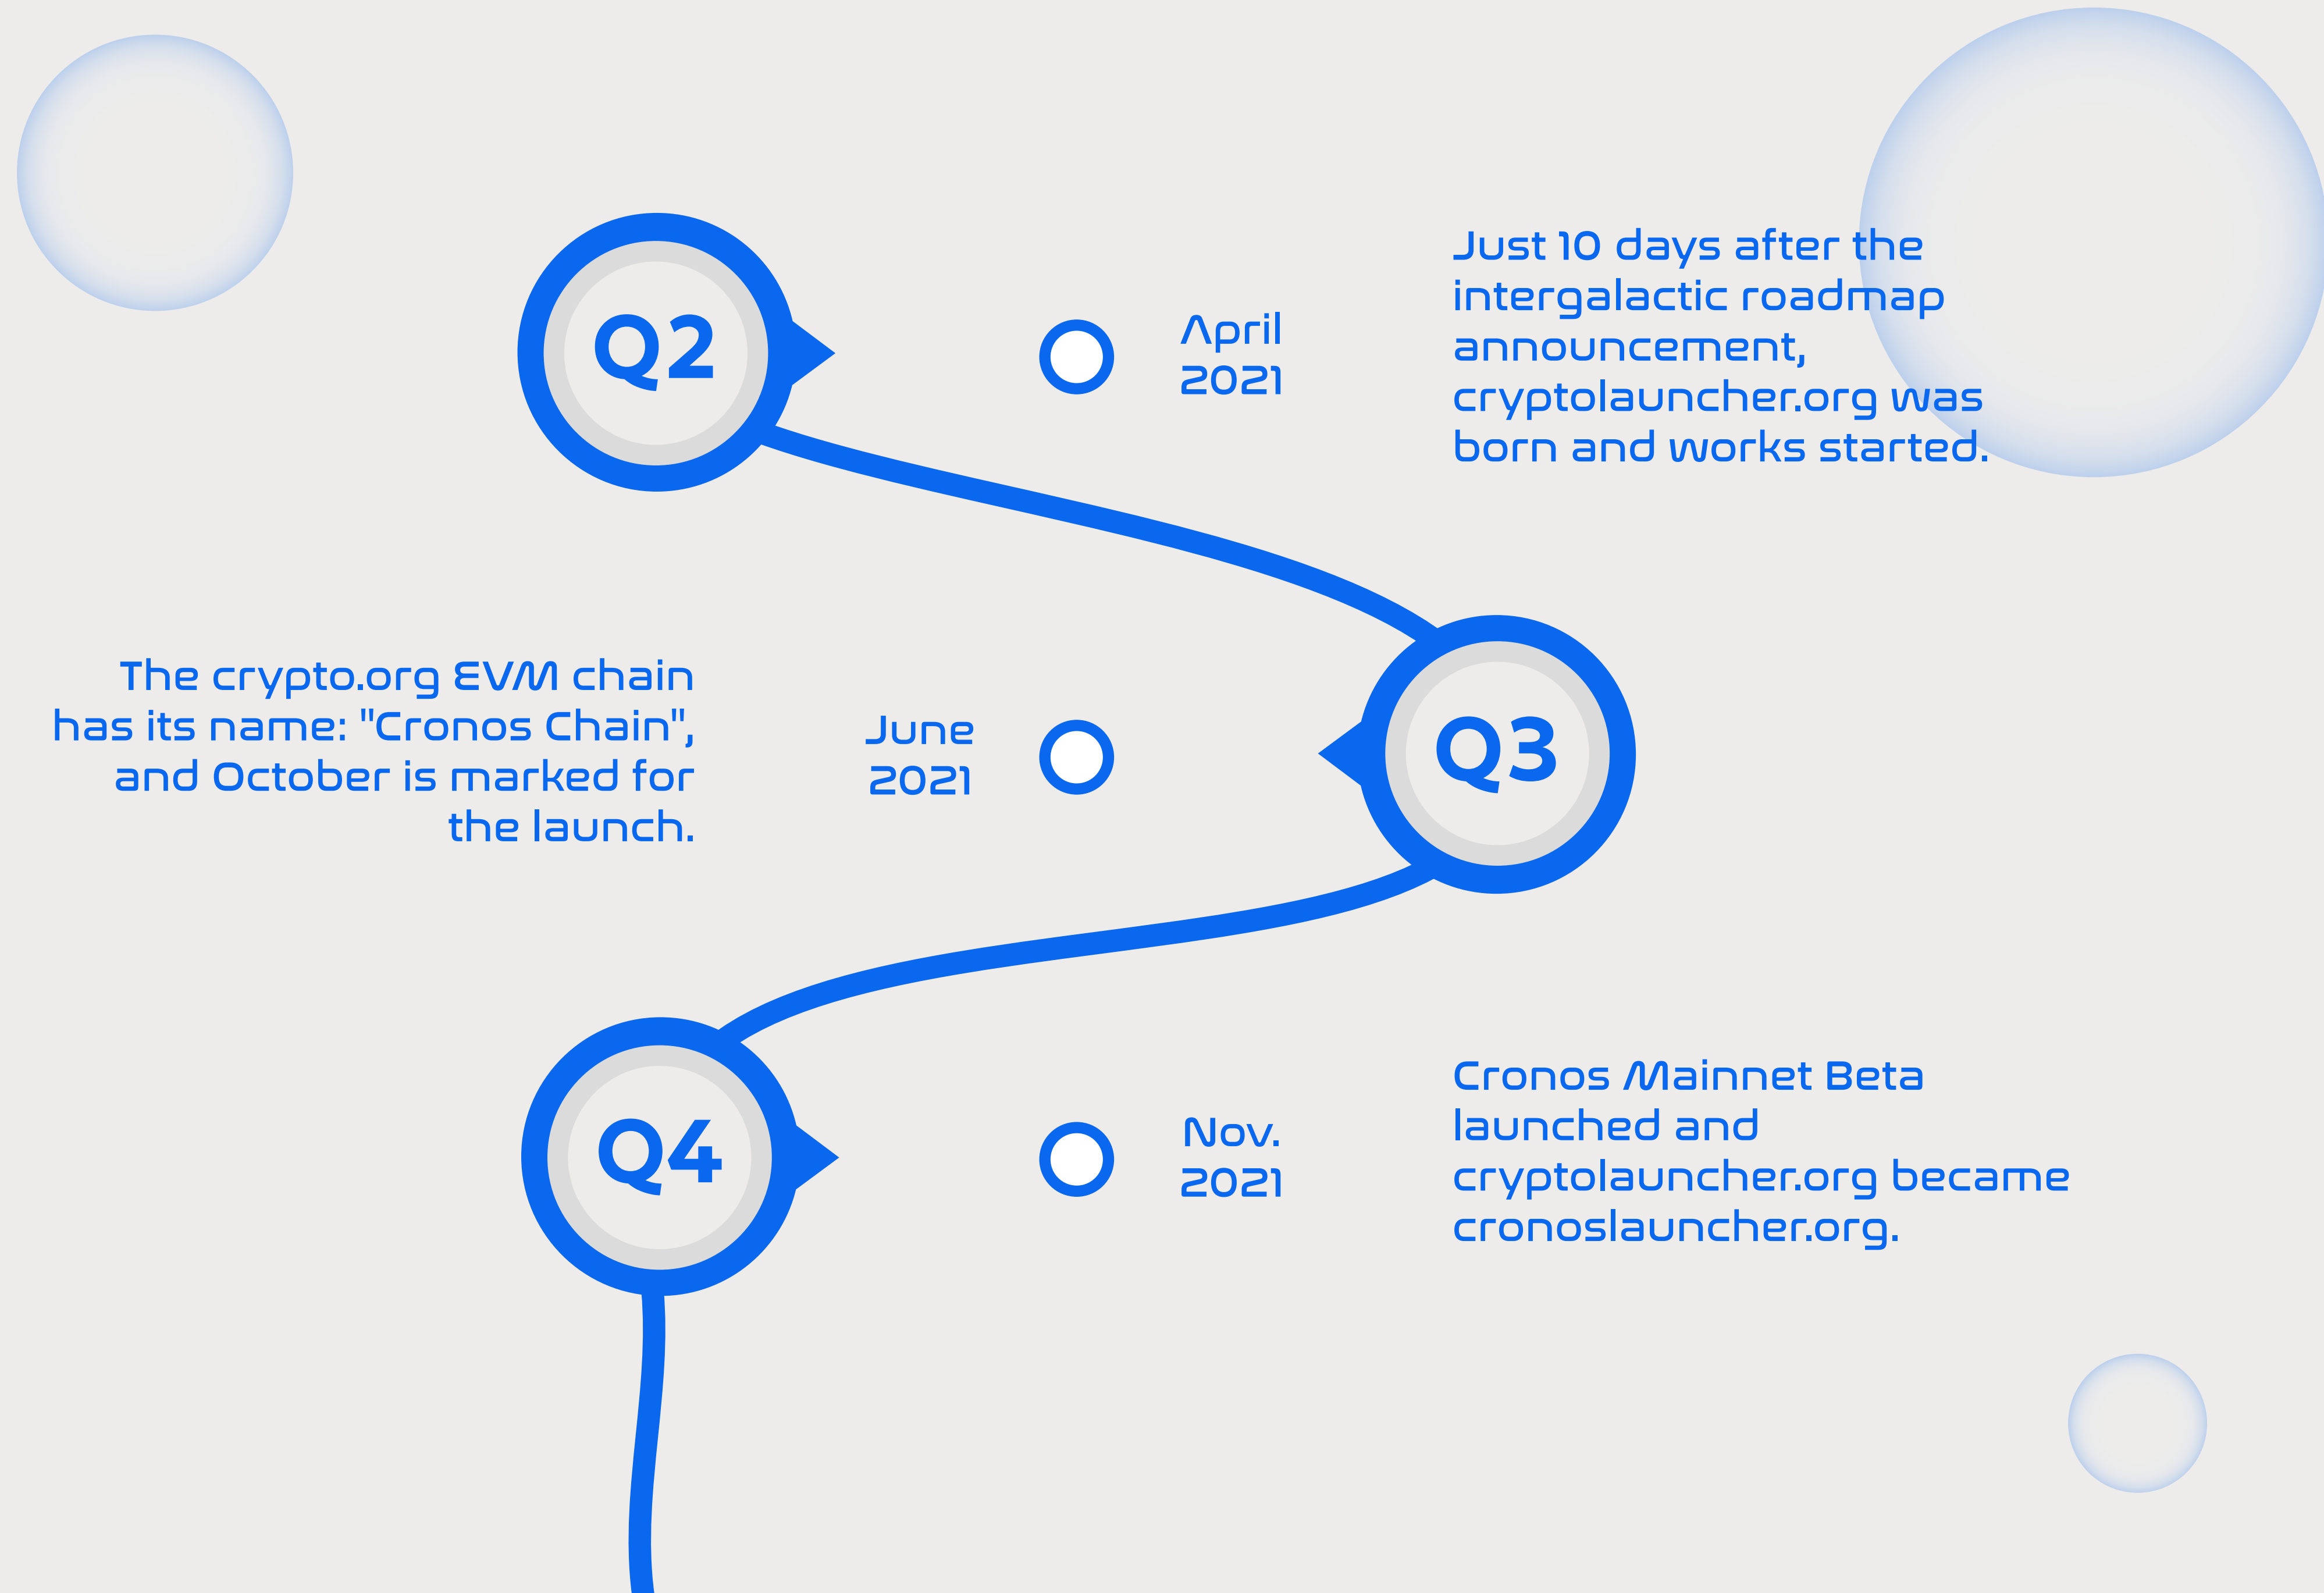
Q2

April 2021

Just 10 days after the intergalactic roadmap announcement, cryptolauncher.org was born and works started.

The crypto.org EVM chain has its name: "Cronos Chain", and October is marked for the launch.

June 2021

Q3

Q4

Nov. 2021

Cronos Mainnet Beta launched and cryptolauncher.org became cronoslauncher.org.